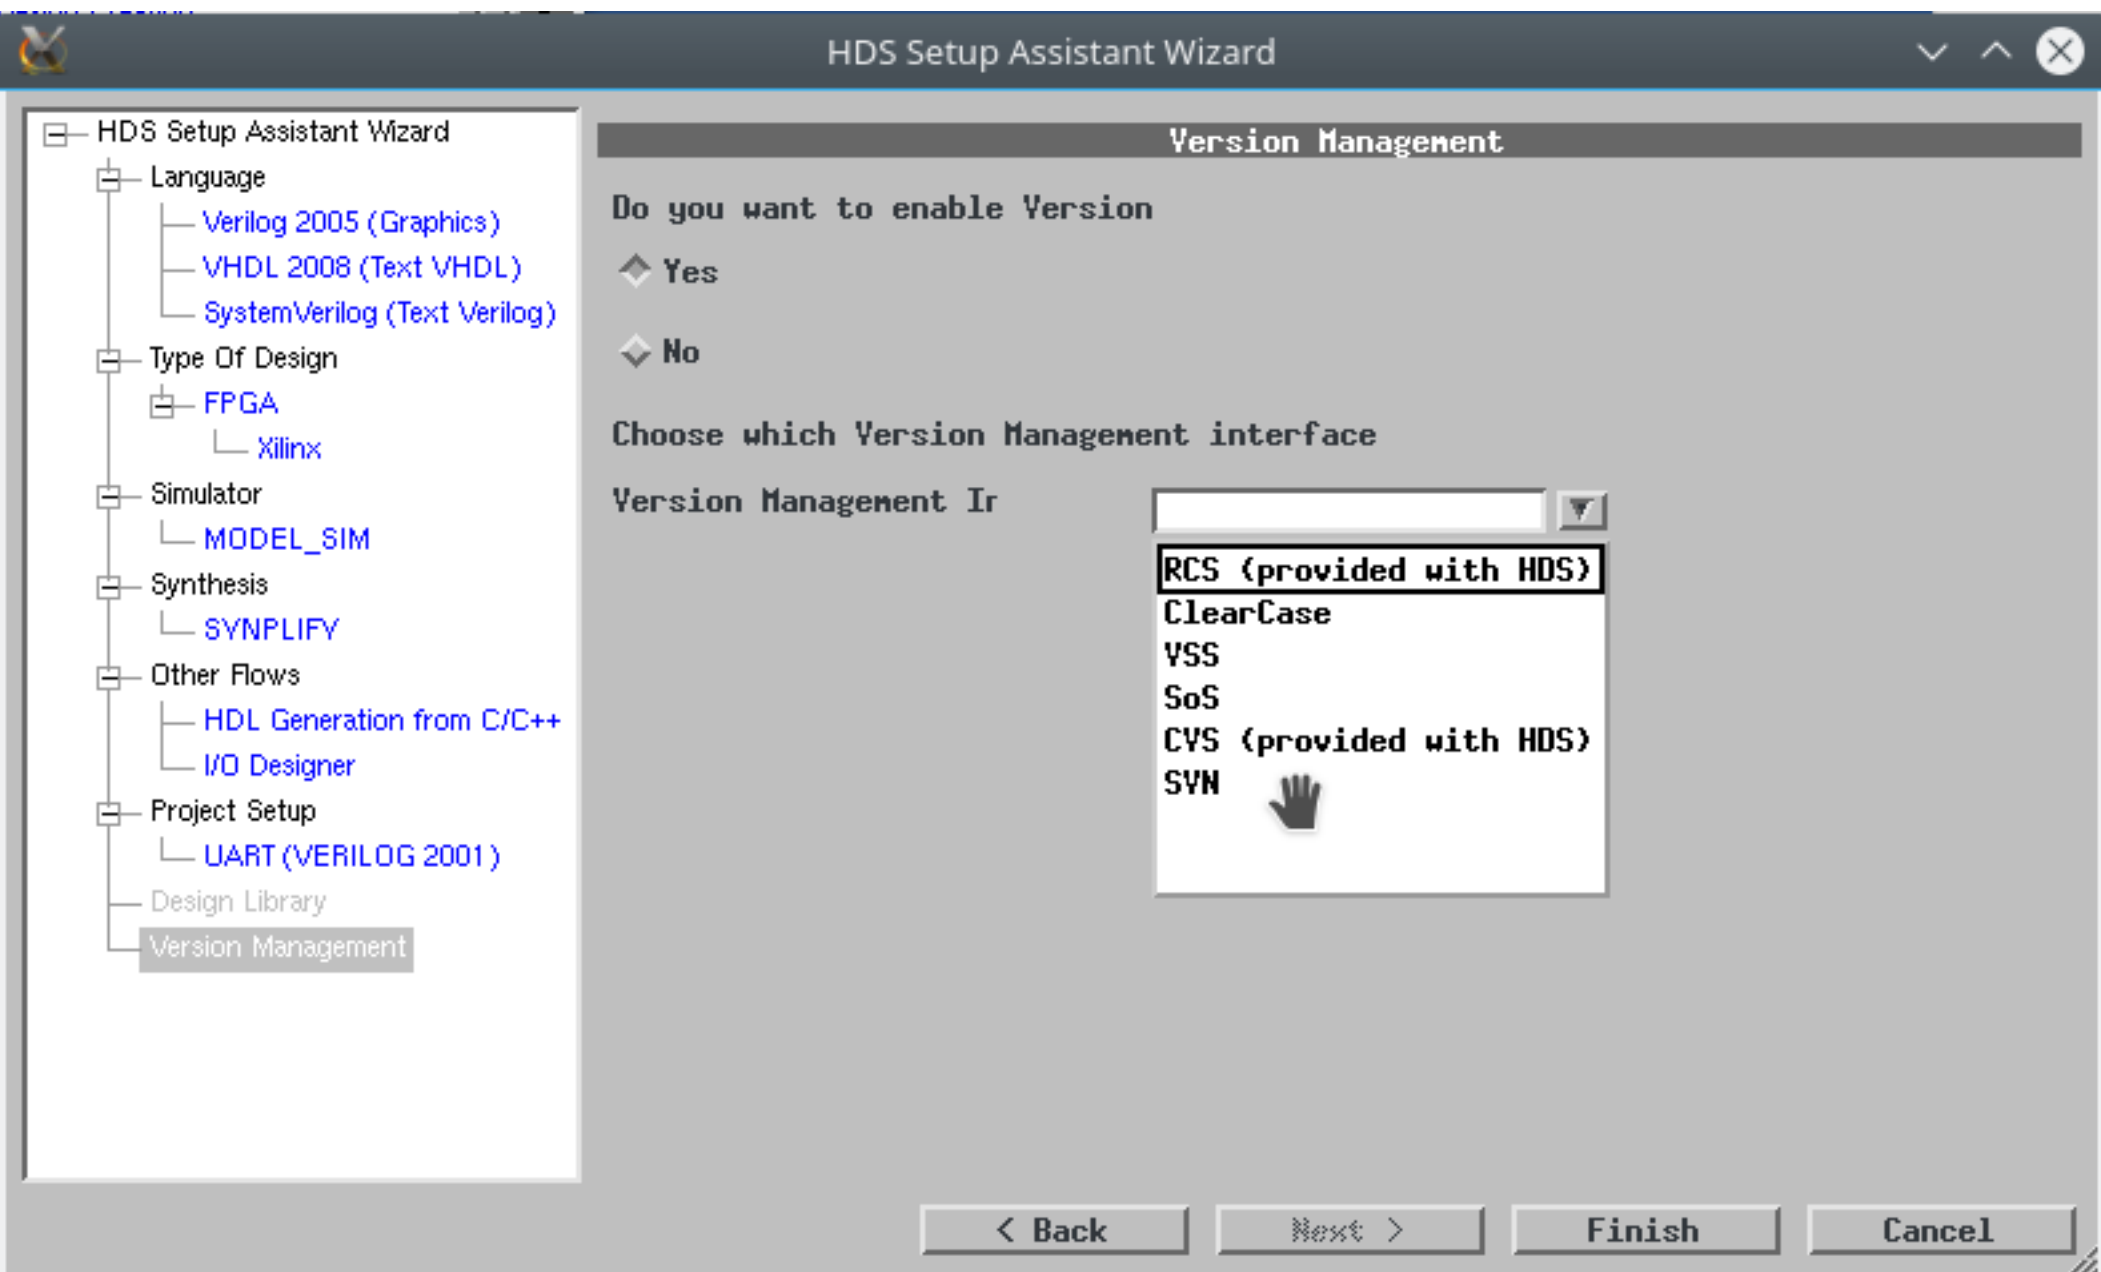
HDS Setup Assistant Wizard

HDS Setup Assistant Wizard
Language
Verilog 2005 (Graphics)
VHDL 2008 (Text VHDL)
SystemVerilog (Text Verilog)
Type Of Design
FPGA
Xilinx
Simulator
MODEL_SIM
Synthesis
SYNPLIFY
Other Flows
HDL Generation from C/C++
I/O Designer
Project Setup
UART (VERILOG 2001)
Design Library
Version Management

Version Management

Do you want to enable Version

Yes

No

Choose which Version Management interface

Version Management Ir

RCS (provided with HDS)
ClearCase
VSS
SoS
CVS (provided with HDS)
SVN

< Back
Next >
Finish
Cancel